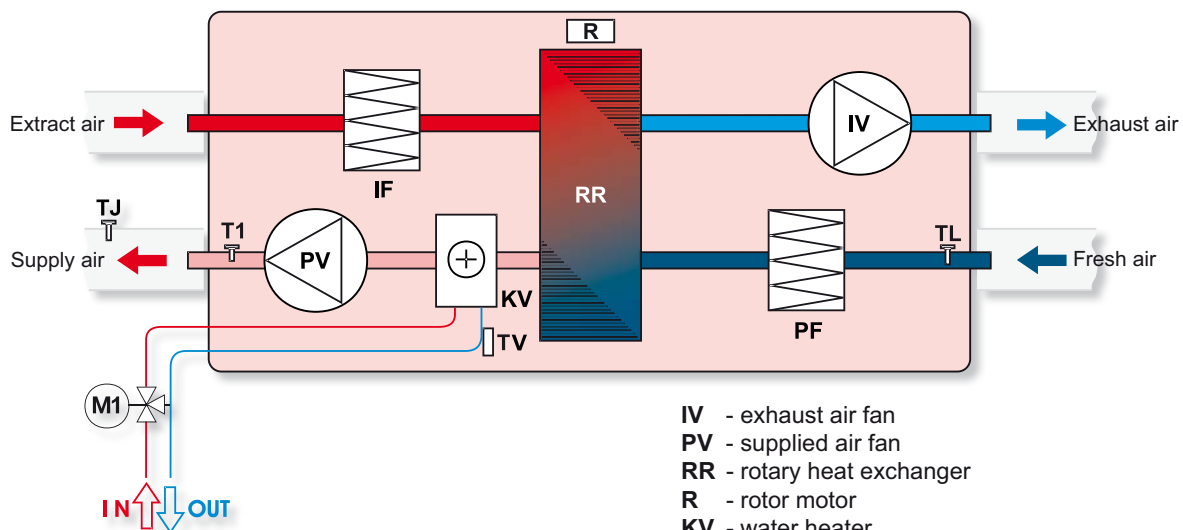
R

Extract air

IF

IV

Exhaust air

RR

TJ

T1

Supply air

PV

KV

TV

PF

TL

Fresh air

M1

IN

OUT

IV - exhaust air fan
PV - supplied air fan
RR - rotary heat exchanger
R - rotor motor
KV - water heater